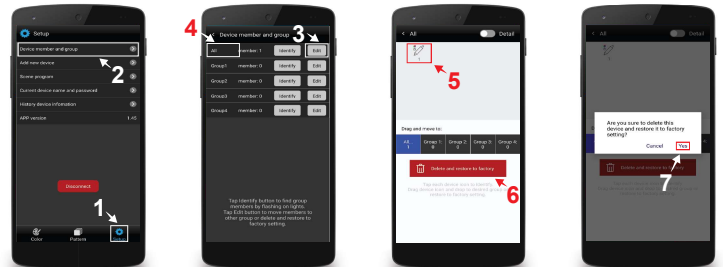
Setup

Device member and group

Add new device

2

Scene program

Current device name and password

History device information

APP version 1.45

Disconnect

1

Color Pattern Setup

4

Device member and group

3

All member: 1 Identify Edit

Group1 member: 0 Identify Edit

Group2 member: 0 Identify Edit

Group3 member: 0 Identify Edit

Group4 member: 0 Identify Edit

Tap Identify button to find group members by flashing on lights. Tap Edit button to move members to other group or delete and restore to factory setting.

All Detail

5

Drag and move to:

| All 1 | Group 1 0 | Group 2 0 | Group 3 0 | Group 4 0 |
|---|---|---|---|---|

Delete and restore to factory

6

Tap each device icon to identify. Drag device icon and drop to desired group or delete to factory setting.

All Detail

Are you sure to delete this device and restore it to factory setting?

Cancel Yes

7

Delete and restore to factory